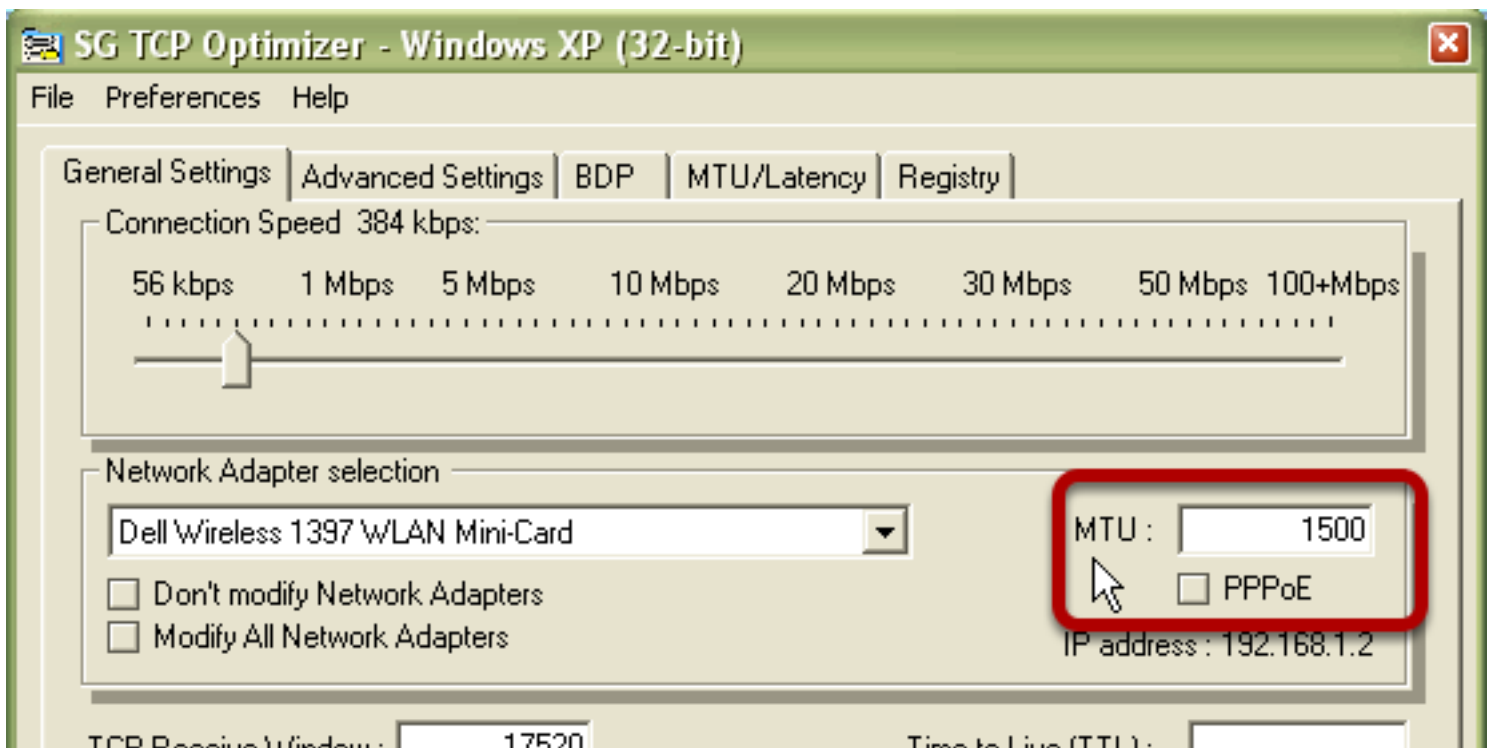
SG TCP Optimizer - Windows XP (32-bit)

File Preferences Help

General Settings | Advanced Settings | BDP | MTU/Latency | Registry

Connection Speed 384 kbps:

56 kbps 1 Mbps 5 Mbps 10 Mbps 20 Mbps 30 Mbps 50 Mbps 100+Mbps

Network Adapter selection

Dell Wireless 1397 WLAN Mini-Card

Don't modify Network Adapters

Modify All Network Adapters

MTU : 1500

PPPoE

IP address : 192.168.1.2

TCP Receive Window : 17520

Time to Live (TTL) :